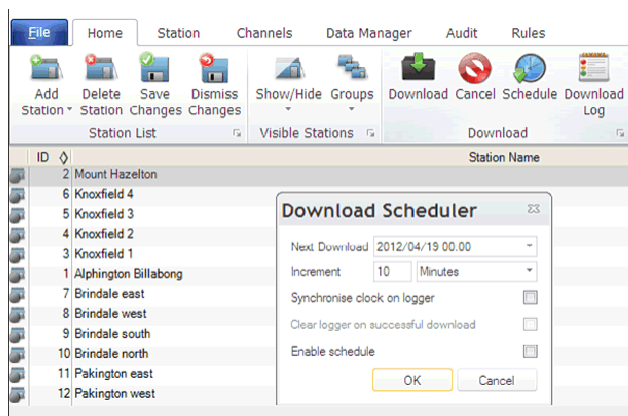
File | Home | Station | Channels | Data Manager | Audit | Rules

Add Station | Delete Station | Save Changes | Dismiss Changes
Station List

Show/Hide | Groups
Visible Stations

Download | Cancel | Schedule | Download Log
Download

| ID | Station Name |
|---|---|
| 2 | Mount Hazelton |
| 6 | Knoxfield 4 |
| 5 | Knoxfield 3 |
| 4 | Knoxfield 2 |
| 3 | Knoxfield 1 |
| 1 | Alphington Billabong |
| 7 | Brindale east |
| 8 | Brindale west |
| 9 | Brindale south |
| 10 | Brindale north |
| 11 | Pakington east |
| 12 | Pakington west |

Download Scheduler

Next Download 2012/04/19 00.00
Increment 10 Minutes
Synchronise clock on logger
Clear logger on successful download
Enable schedule

OK | Cancel